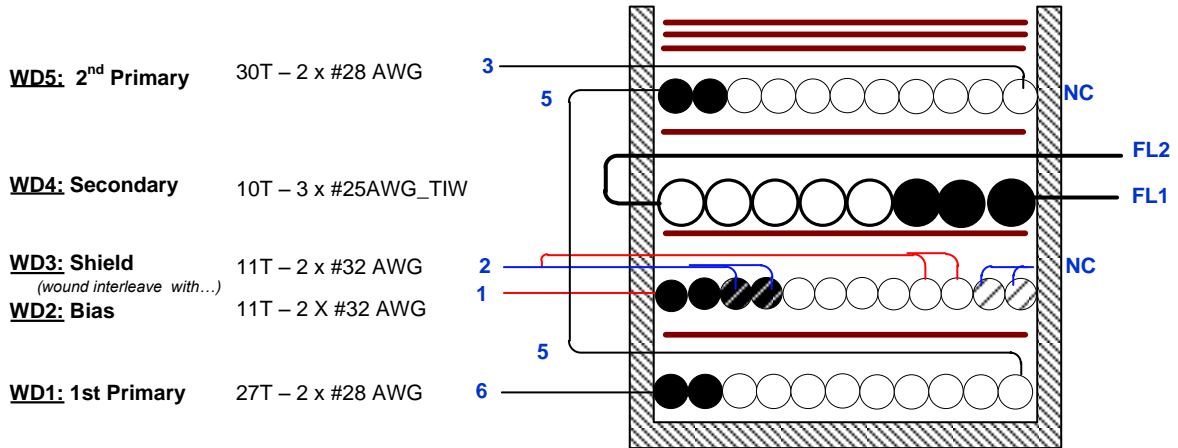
WD5: 2$^{nd}$ Primary 30T – 2 x #28 AWG

WD4: Secondary 10T – 3 x #25AWG_TIW

WD3: Shield 11T – 2 x #32 AWG
(wound interleave with…)
WD2: Bias 11T – 2 X #32 AWG

WD1: 1st Primary 27T – 2 x #28 AWG

3
5
NC
FL2
FL1
2
1
NC
5
6